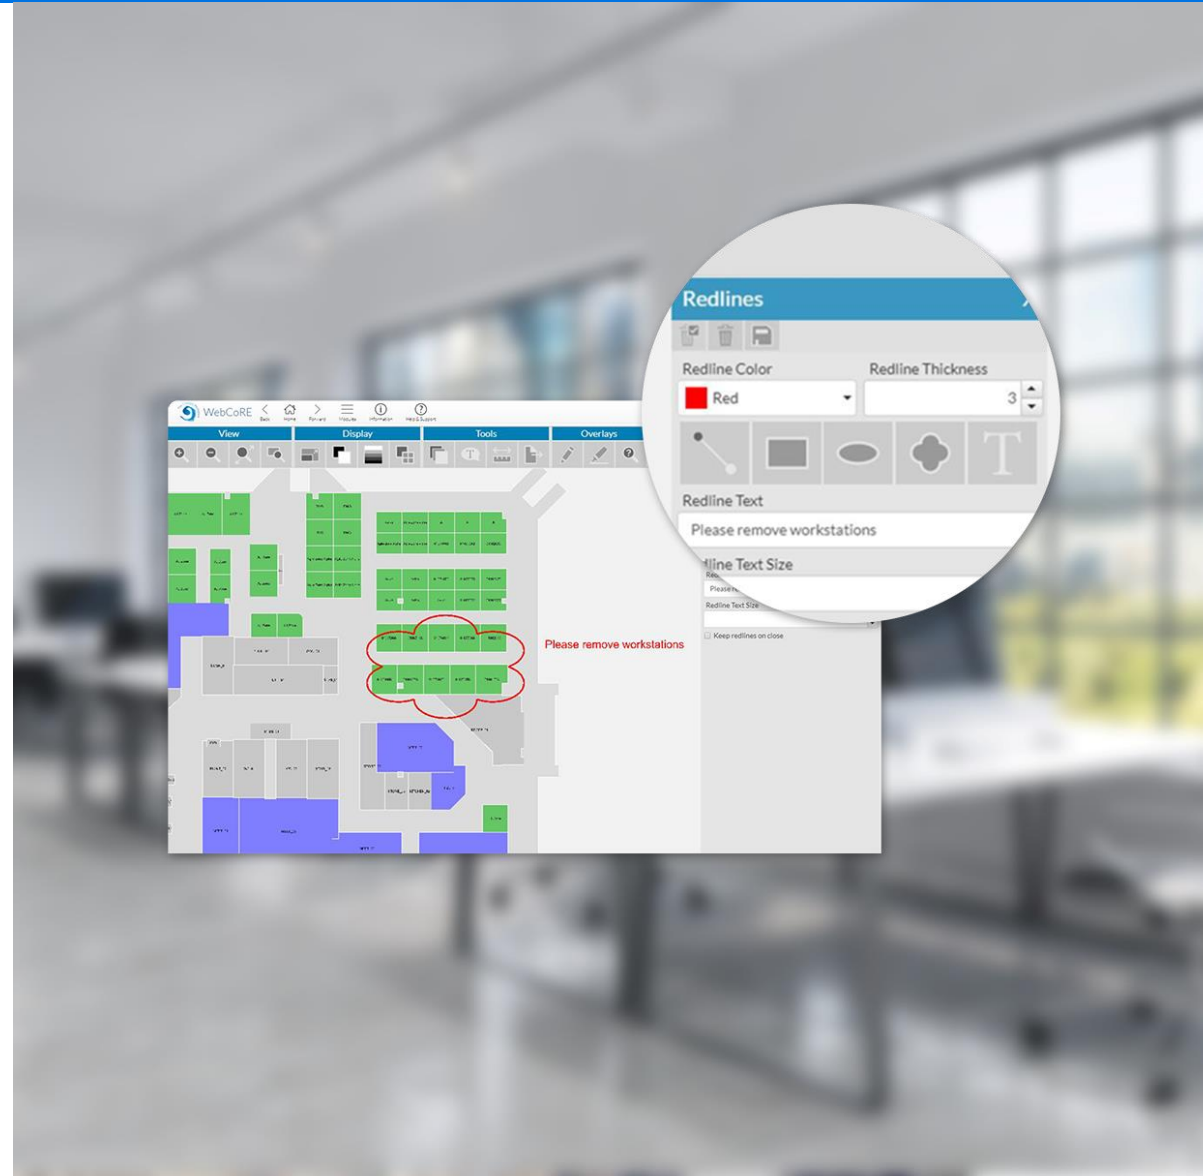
WebCoRE

Back Home Forward Modules Information Help & Support

View
Display
Tools
Overlays

Please remove workstations

Redlines

Redline Color
Red
Redline Thickness
3

Redline Text
Please remove workstations

line Text Size

Please

Redline Text Size

Keep redlines on close